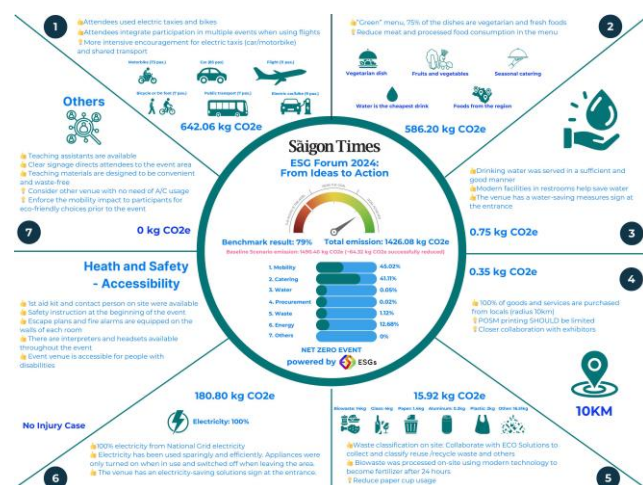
1

Attendees used electric taxies and bikes
Attendees integrate participation in multiple events when using flights
More intensive encouragement for electric taxis (car/motorbike) and shared transport

Motorbike (11 pax) Car (61 pax) Flight (3 pax)
Bicycle or on foot (7 pax) Public transport (7 pax) Electric car/bike (9 pax)

642.06 kg CO2e

Others

Teaching assistants are available
Clear signage directs attendees to the event area
Teaching materials are designed to be convenient and waste-free
Consider other venue with no need of A/C usage
Enforce the mobility impact to participants for eco-friendly choices prior to the event

7

0 kg CO2e

2

"Green" menu, 75% of the dishes are vegetarian and fresh foods
Reduce meat and processed food consumption in the menu

Vegetarian dish Fruits and vegetables Seasonal catering
Water is the cheapest drink Foods from the region

586.20 kg CO2e

The Saigon Times
ESG Forum 2024: From Ideas to Action

Benchmark result: 79% Total emission: 1426.08 kg CO2e
Baseline Scenario emission: 1495.40 kg CO2e (-94.32 kg CO2e successfully reduced)

| 1. Mobility | 45.02% |
|---|---|
| 2. Catering | 41.11% |
| 3. Water | 0.05% |
| 4. Procurement | 0.02% |
| 5. Waste | 1.12% |
| 6. Energy | 12.68% |
| 7. Others | 0% |

NET ZERO EVENT
powered by ESGs

Drinking water was served in a sufficient and good manner
Modern facilities in restrooms help save water
The venue has a water-saving measures sign at the entrance

0.75 kg CO2e

3

Heath and Safety - Accessibility

1st aid kit and contact person on site were available
Safety instruction at the beginning of the event
Escape plans and fire alarms are equipped on the walls of each room
There are interpreters and headsets available throughout the event
Event venue is accessible for people with disabilities

No Injury Case

180.80 kg CO2e

Electricity: 100%

100% electricity from National Grid electricity
Electricity has been used sparingly and efficiently. Appliances were only turned on when in use and switched off when leaving the area.
The venue has an electricity-saving solutions sign at the entrance.

6

0.35 kg CO2e

4

100% of goods and services are purchased from locals (radius 10km)
POSM printing SHOULD be limited
Closer collaboration with exhibitors

10KM

15.92 kg CO2e

Biowaste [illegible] Glass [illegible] Paper 1.4kg Aluminum 3.0kg Plastic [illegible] Other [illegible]

Waste classification on site: Collaborate with ECO Solutions to collect and classify reuse /recycle waste and others
Biowaste was processed on-site using modern technology to become fertilizer after 24 hours
Reduce paper cup usage

5